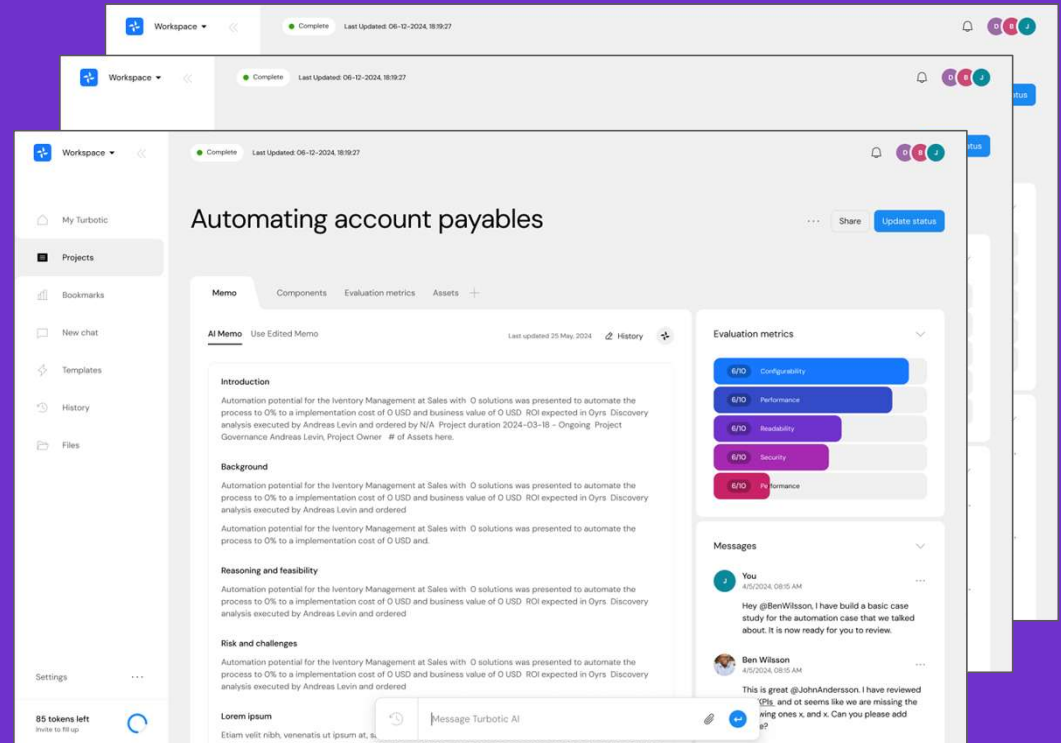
Workspace
Complete
Last Updated: 06-12-2024, 18:19:27
D B J
Workspace
Complete
Last Updated: 06-12-2024, 18:19:27
D B J
Workspace
Complete
Last Updated: 06-12-2024, 18:19:27
D B J

My Turbotic
Projects
Bookmarks
New chat
Templates
History
Files
Settings
85 tokens left
Invite to fill up

Automating account payables
Share
Update status

Memo
Components
Evaluation metrics
Assets

AI Memo
Use Edited Memo
Last updated 25 May, 2024
History

Introduction
Automation potential for the Iventory Management at Sales with 0 solutions was presented to automate the process to 0% to a implementation cost of 0 USD and business value of 0 USD ROI expected in 0yrs Discovery analysis executed by Andreas Levin and ordered by N/A Project duration 2024-03-18 - Ongoing Project Governance Andreas Levin, Project Owner # of Assets here.

Background
Automation potential for the Iventory Management at Sales with 0 solutions was presented to automate the process to 0% to a implementation cost of 0 USD and business value of 0 USD ROI expected in 0yrs Discovery analysis executed by Andreas Levin and ordered

Automation potential for the Iventory Management at Sales with 0 solutions was presented to automate the process to 0% to a implementation cost of 0 USD and.

Reasoning and feasibility
Automation potential for the Iventory Management at Sales with 0 solutions was presented to automate the process to 0% to a implementation cost of 0 USD and business value of 0 USD ROI expected in 0yrs Discovery analysis executed by Andreas Levin and ordered

Risk and challenges
Automation potential for the Iventory Management at Sales with 0 solutions was presented to automate the process to 0% to a implementation cost of 0 USD and business value of 0 USD ROI expected in 0yrs Discovery analysis executed by Andreas Levin and ordered

Lorem ipsum
Etiam velit nibh, venenatis ut ipsum at, s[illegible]

Message Turbotic AI

Evaluation metrics
6/10 Configurability
6/10 Performance
6/10 Readability
6/10 Security
6/10 Performance

Messages
J
You
4/5/2024, 08:15 AM
Hey @BenWilsson, I have build a basic case study for the automation case that we talked about. It is now ready for you to review.
Ben Wilsson
4/5/2024, 08:15 AM
This is great @JohnAndersson. I have reviewed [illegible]KPIs, and ot seems like we are missing the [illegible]wing ones x, and x. Can you please add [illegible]e?
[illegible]tus
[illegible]tus